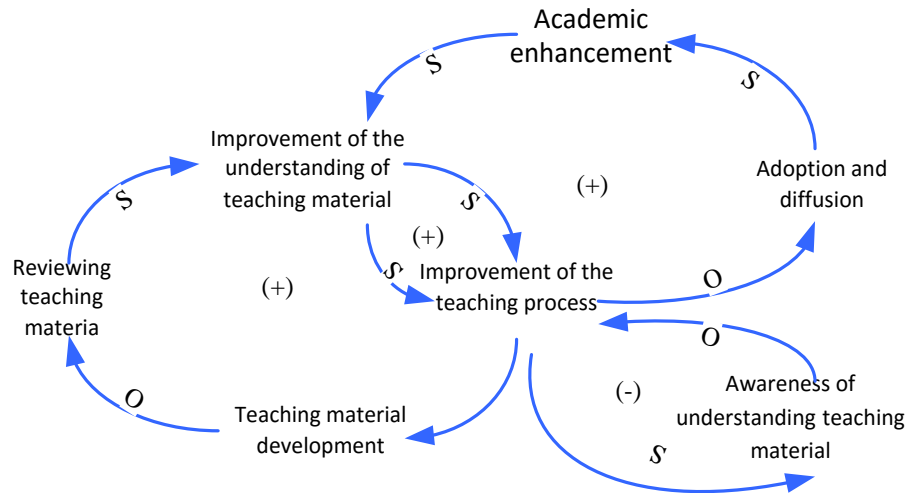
Academic enhancement

S

S

Improvement of the understanding of teaching material

S

(+)

Adoption and diffusion

S

(+)

Reviewing teaching materia

S

Improvement of the teaching process

(+)

O

O

O

Teaching material development

(-)

Awareness of understanding teaching material

S